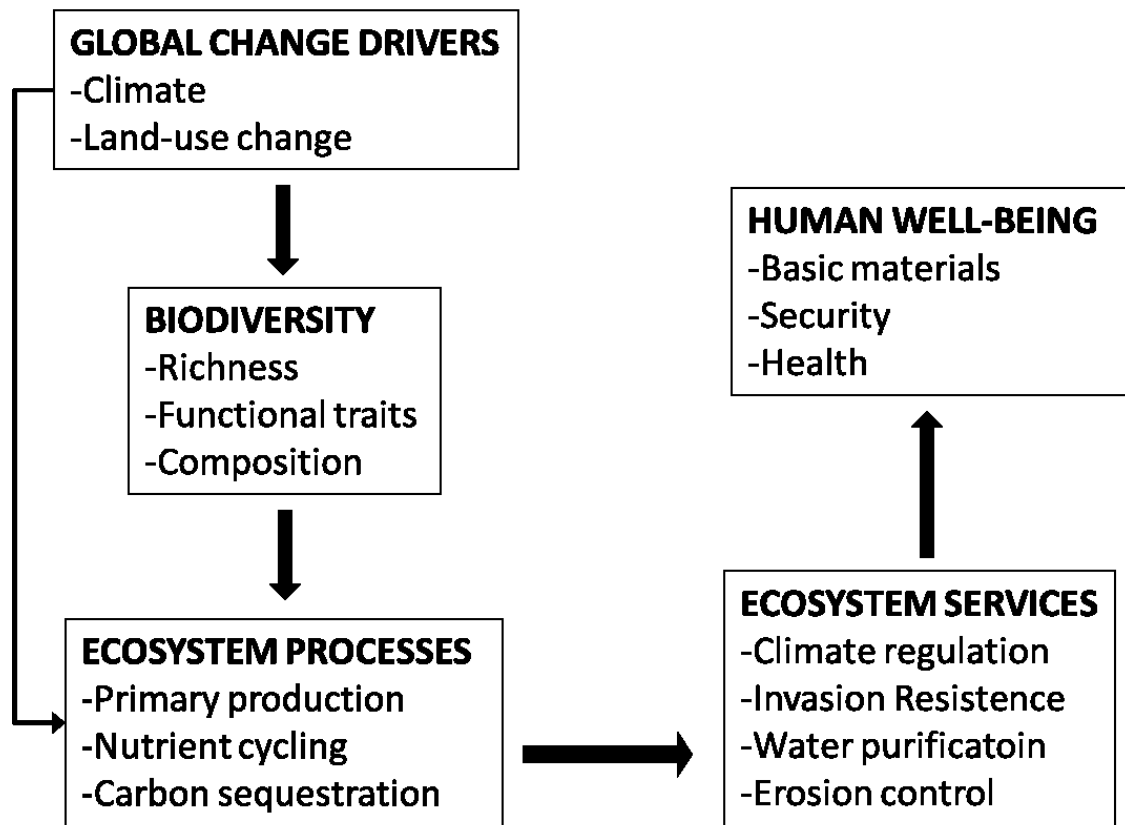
GLOBAL CHANGE DRIVERS
-Climate
-Land-use change

BIODIVERSITY
-Richness
-Functional traits
-Composition

ECOSYSTEM PROCESSES
-Primary production
-Nutrient cycling
-Carbon sequestration

ECOSYSTEM SERVICES
-Climate regulation
-Invasion Resistence
-Water purificatoin
-Erosion control

HUMAN WELL-BEING
-Basic materials
-Security
-Health